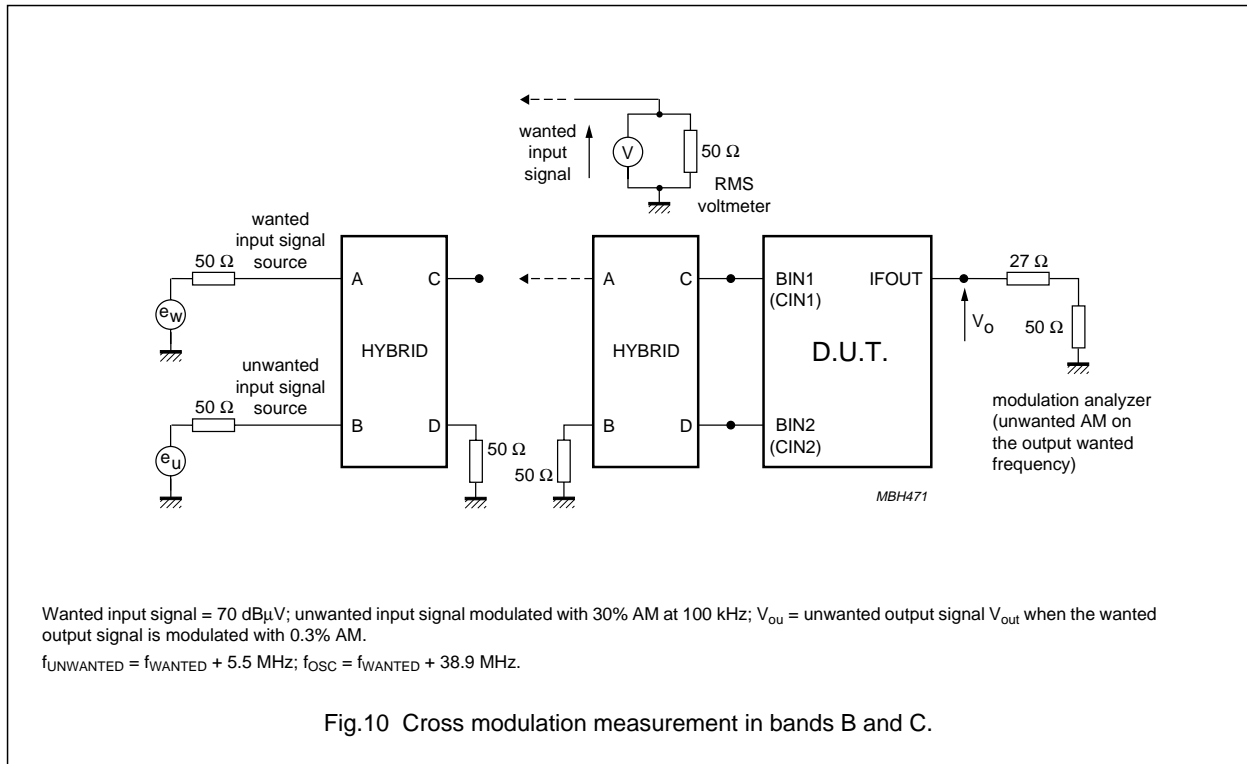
wanted input signal

V

50 Ω

RMS voltmeter

wanted input signal source

50 Ω

$e_w$

A

C

HYBRID

unwanted input signal source

50 Ω

$e_u$

B

D

50 Ω

A

C

HYBRID

B

D

50 Ω

BIN1 (CIN1)

IFOUT

D.U.T.

BIN2 (CIN2)

$V_o$

27 Ω

50 Ω

modulation analyzer (unwanted AM on the output wanted frequency)

MBH471

Wanted input signal = 70 dBμV; unwanted input signal modulated with 30% AM at 100 kHz; $V_{ou}$ = unwanted output signal $V_{out}$ when the wanted output signal is modulated with 0.3% AM.

$f_{UNWANTED} = f_{WANTED} + 5.5$ MHz; $f_{OSC} = f_{WANTED} + 38.9$ MHz.

Fig.10 Cross modulation measurement in bands B and C.